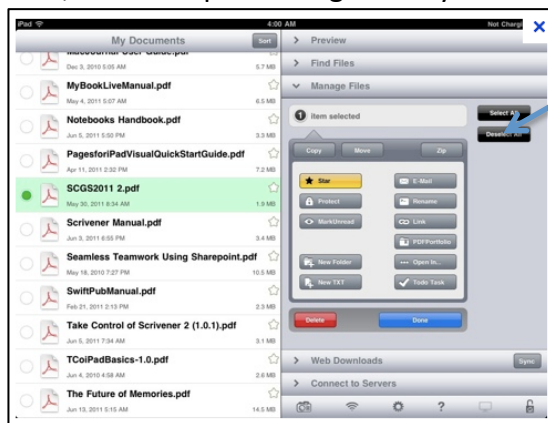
iPad
4:00 AM
Not Charging

My Documents
Sort

Dec 3, 2010 5:05 AM 5.7 MB

MyBookLiveManual.pdf
May 4, 2011 5:07 AM 6.5 MB

Notebooks Handbook.pdf
Jun 5, 2011 5:50 PM 3.3 MB

PagesforiPadVisualQuickStartGuide.pdf
Apr 11, 2011 2:32 PM 7.2 MB

SCGS2011 2.pdf
May 30, 2011 8:34 AM 1.9 MB

Scrivener Manual.pdf
Jun 3, 2011 6:55 PM 3.4 MB

Seamless Teamwork Using Sharepoint.pdf
May 18, 2010 7:27 PM 10.5 MB

SwiftPubManual.pdf
Feb 21, 2011 2:13 PM 2.3 MB

Take Control of Scrivener 2 (1.0.1).pdf
Jun 5, 2011 7:34 AM 3.1 MB

TCoiPadBasics-1.0.pdf
Jun 4, 2010 4:58 AM 2.6 MB

The Future of Memories.pdf
Jun 13, 2011 5:15 AM 14.5 MB

Preview
Find Files
Manage Files
1 item selected
Select All
Deselect All
Copy
Move
Zip
Star
E-Mail
Protect
Rename
Mark Unread
Link
PDFPortfolio
New Folder
Open In...
New TXT
Todo Task
Delete
Done
Web Downloads
Sync
Connect to Servers
?